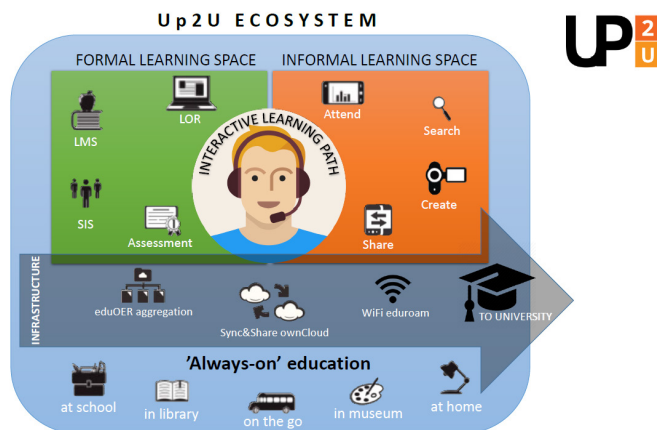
Up2U ECOSYSTEM

UP 2 U

FORMAL LEARNING SPACE

INFORMAL LEARNING SPACE

LMS

LOR

SIS

Assessment

INTERACTIVE LEARNING PATH

Attend

Search

Create

Share

INFRASTRUCTURE

eduOER aggregation

Sync&Share ownCloud

WiFi eduroam

TO UNIVERSITY

'Always-on' education

at school

in library

on the go

in museum

at home